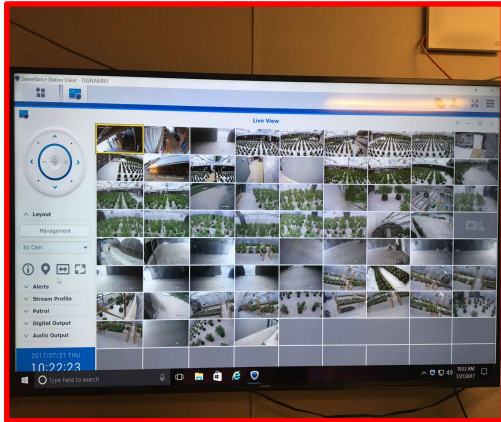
Surveillance Station Client - TSSPLWIN01

Live View

Layout

Management

By Cam

Alerts

Stream Profile

Patrol

Digital Output

Audio Output

2017/07/27 THU

10:22:23

Type here to search

10:22 AM
7/27/2017